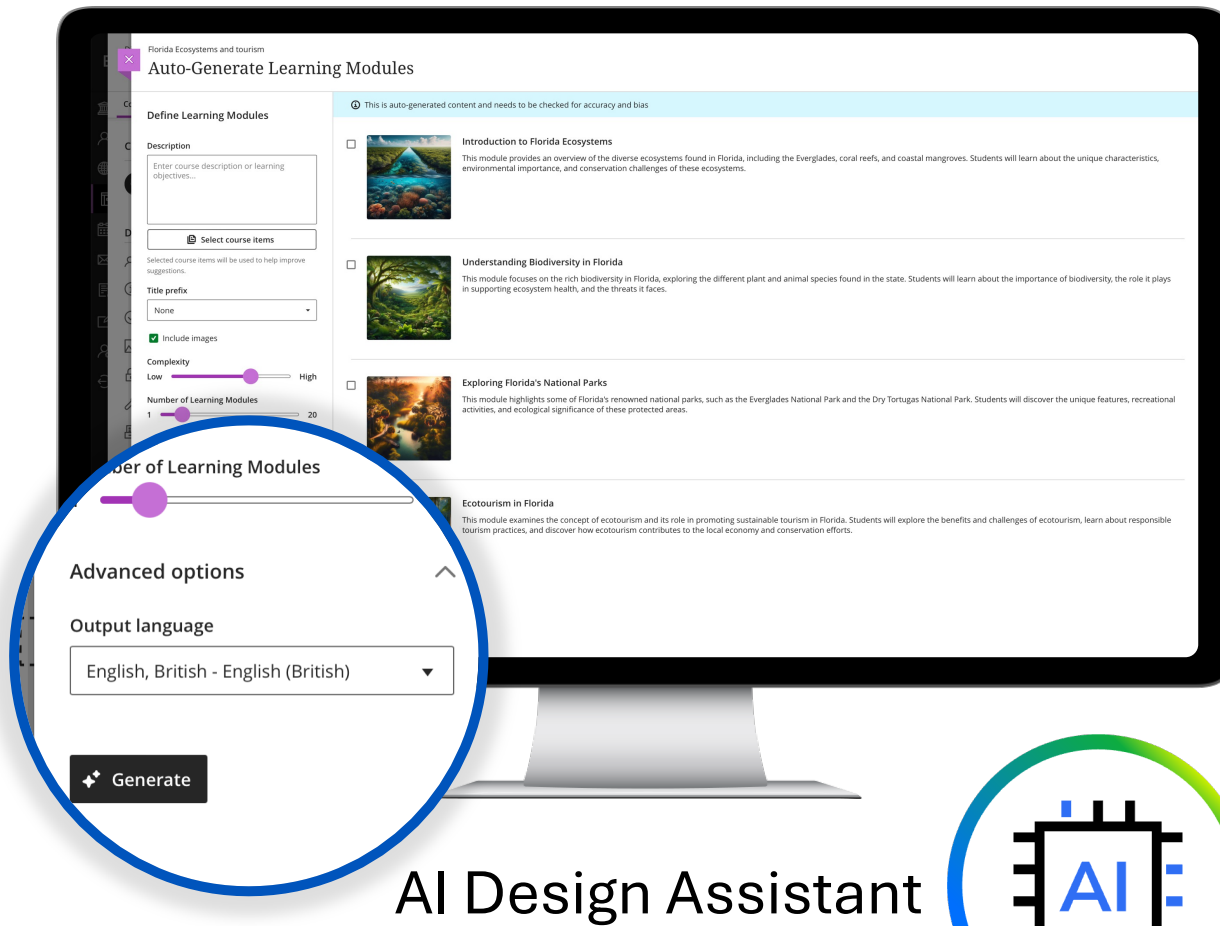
Florida Ecosystems and tourism
Auto-Generate Learning Modules

Define Learning Modules

Description

Enter course description or learning objectives...

Select course items

Selected course items will be used to help improve suggestions.

Title prefix

None

Include images

Complexity

Low High

Number of Learning Modules

1 20

This is auto-generated content and needs to be checked for accuracy and bias

Introduction to Florida Ecosystems

This module provides an overview of the diverse ecosystems found in Florida, including the Everglades, coral reefs, and coastal mangroves. Students will learn about the unique characteristics, environmental importance, and conservation challenges of these ecosystems.

Understanding Biodiversity in Florida

This module focuses on the rich biodiversity in Florida, exploring the different plant and animal species found in the state. Students will learn about the importance of biodiversity, the role it plays in supporting ecosystem health, and the threats it faces.

Exploring Florida's National Parks

This module highlights some of Florida's renowned national parks, such as the Everglades National Park and the Dry Tortugas National Park. Students will discover the unique features, recreational activities, and ecological significance of these protected areas.

Ecotourism in Florida

This module examines the concept of ecotourism and its role in promoting sustainable tourism in Florida. Students will explore the benefits and challenges of ecotourism, learn about responsible tourism practices, and discover how ecotourism contributes to the local economy and conservation efforts.

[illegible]ber of Learning Modules

Advanced options

Output language

English, British - English (British)

Generate

AI Design Assistant

AI